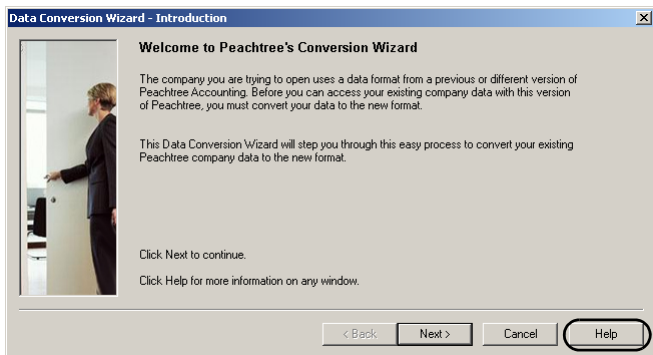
Data Conversion Wizard - Introduction

Welcome to Peachtree's Conversion Wizard

The company you are trying to open uses a data format from a previous or different version of Peachtree Accounting. Before you can access your existing company data with this version of Peachtree, you must convert your data to the new format.

This Data Conversion Wizard will step you through this easy process to convert your existing Peachtree company data to the new format.

Click Next to continue.

Click Help for more information on any window.

< Back

Next >

Cancel

Help